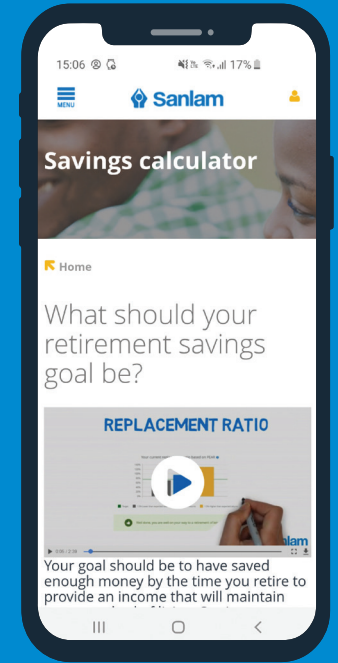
15:06 17%

MENU

Sanlam

Savings calculator

Home

What should your retirement savings goal be?

REPLACEMENT RATIO

Sanlam

0:00 / 2:26

Your goal should be to have saved enough money by the time you retire to provide an income that will maintain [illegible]